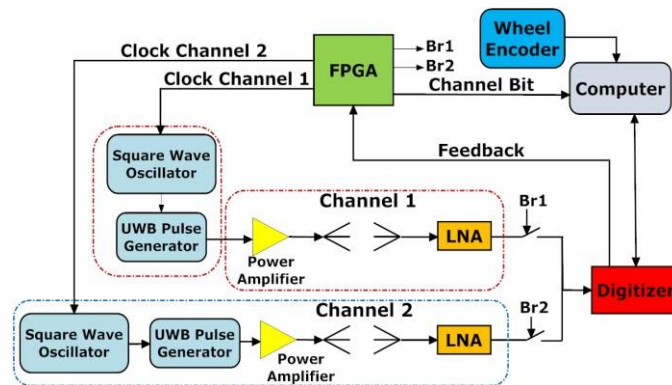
Wheel Encoder

Clock Channel 2

FPGA

Br1

Br2

Clock Channel 1

Channel Bit

Computer

Feedback

Square Wave Oscillator

UWB Pulse Generator

Channel 1

Br1

Power Amplifier

LNA

Digitizer

Channel 2

Br2

Square Wave Oscillator

UWB Pulse Generator

Power Amplifier

LNA